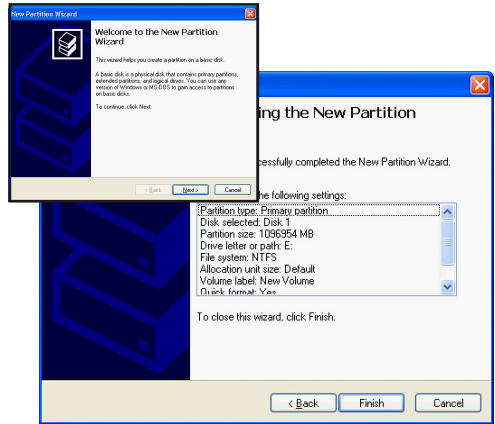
New Partition Wizard

Welcome to the New Partition Wizard

This wizard helps you create a partition on a basic disk.

A basic disk is a physical disk that contains primary partitions, extended partitions, and logical drives. You can use any version of Windows or MS-DOS to gain access to partitions on basic disks.

To continue, click Next.

< Back Next > Cancel

ing the New Partition

cessfully completed the New Partition Wizard.

the following settings:

Partition type: Primary partition
Disk selected: Disk 1
Partition size: 1096954 MB
Drive letter or path: E:
File system: NTFS
Allocation unit size: Default
Volume label: New Volume
Quick format: Yes

To close this wizard, click Finish.

< Back Finish Cancel